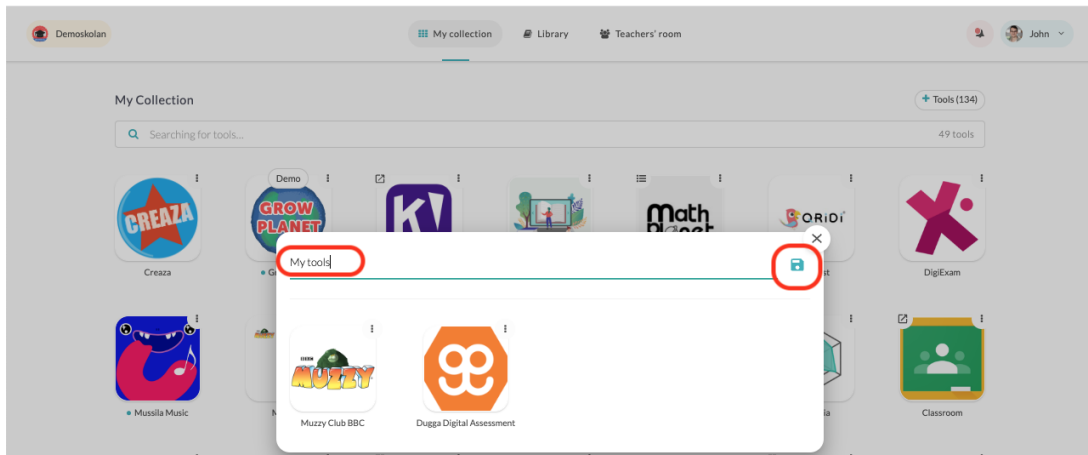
Demoskolan

My collection

Library

Teachers' room

John

My Collection

+ Tools (134)

Searching for tools...

49 tools

CREAZA

Creaza

Demo

GROW PLANET

• G

Math Planet

ORIDI

DigiExam

My tools

BBC MUZZY

Muzzy Club BBC

Dugga Digital Assessment

• Mussila Music

Classroom